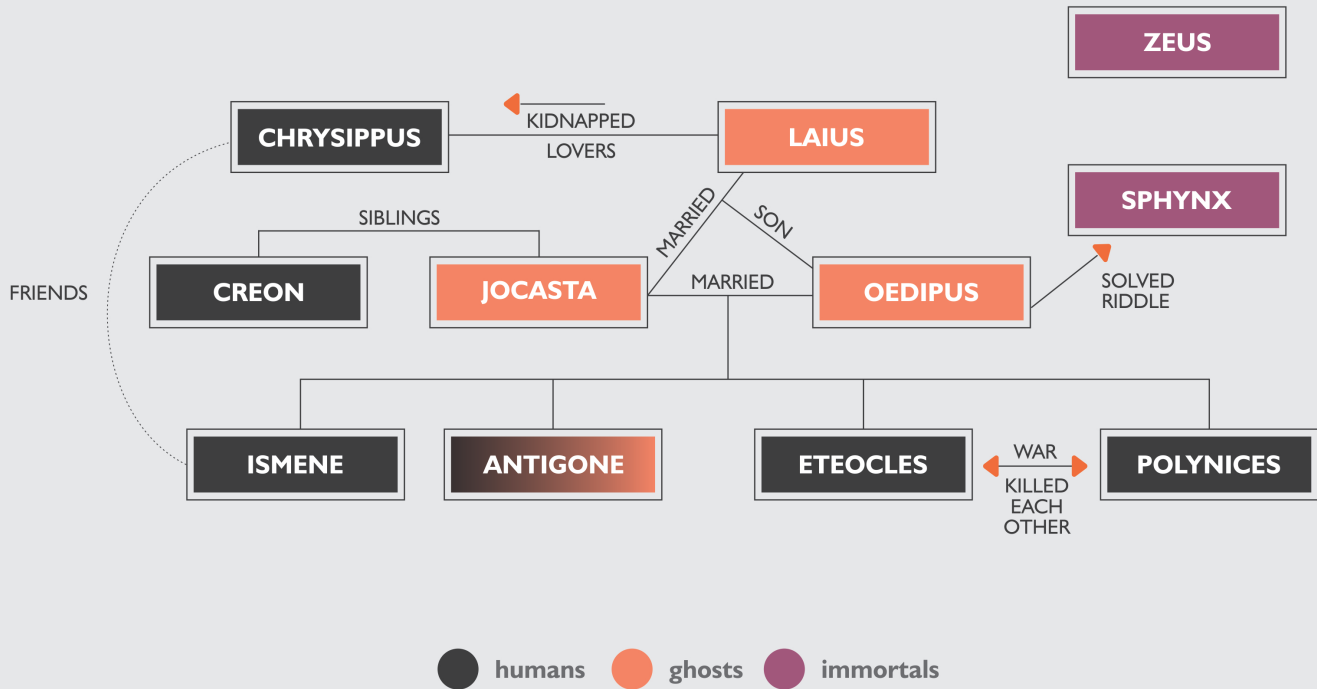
ZEUS

CHRYSIPPUS

KIDNAPPED

LOVERS

LAIUS

SPHYNX

SIBLINGS

MARRIED

SON

FRIENDS

CREON

JOCASTA

MARRIED

OEDIPUS

SOLVED RIDDLE

ISMENE

ANTIGONE

ETEOCLES

WAR

KILLED EACH OTHER

POLYNICES

humans ghosts immortals